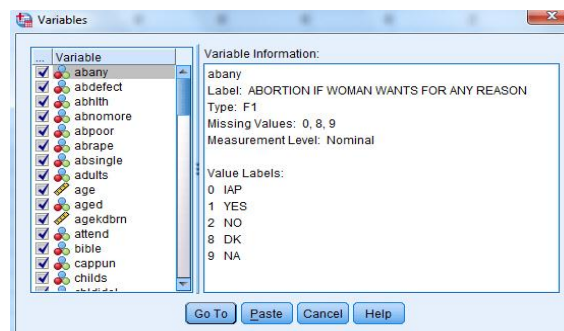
Variables

... Variable
abany
abdefect
abhlth
abnomore
abpoor
abrape
absingle
adults
age
aged
agekdbrn
attend
bible
cappun
childs
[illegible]

Variable Information:
abany
Label: ABORTION IF WOMAN WANTS FOR ANY REASON
Type: F1
Missing Values: 0, 8, 9
Measurement Level: Nominal

Value Labels:
0 IAP
1 YES
2 NO
8 DK
9 NA

Go To | Paste | Cancel | Help